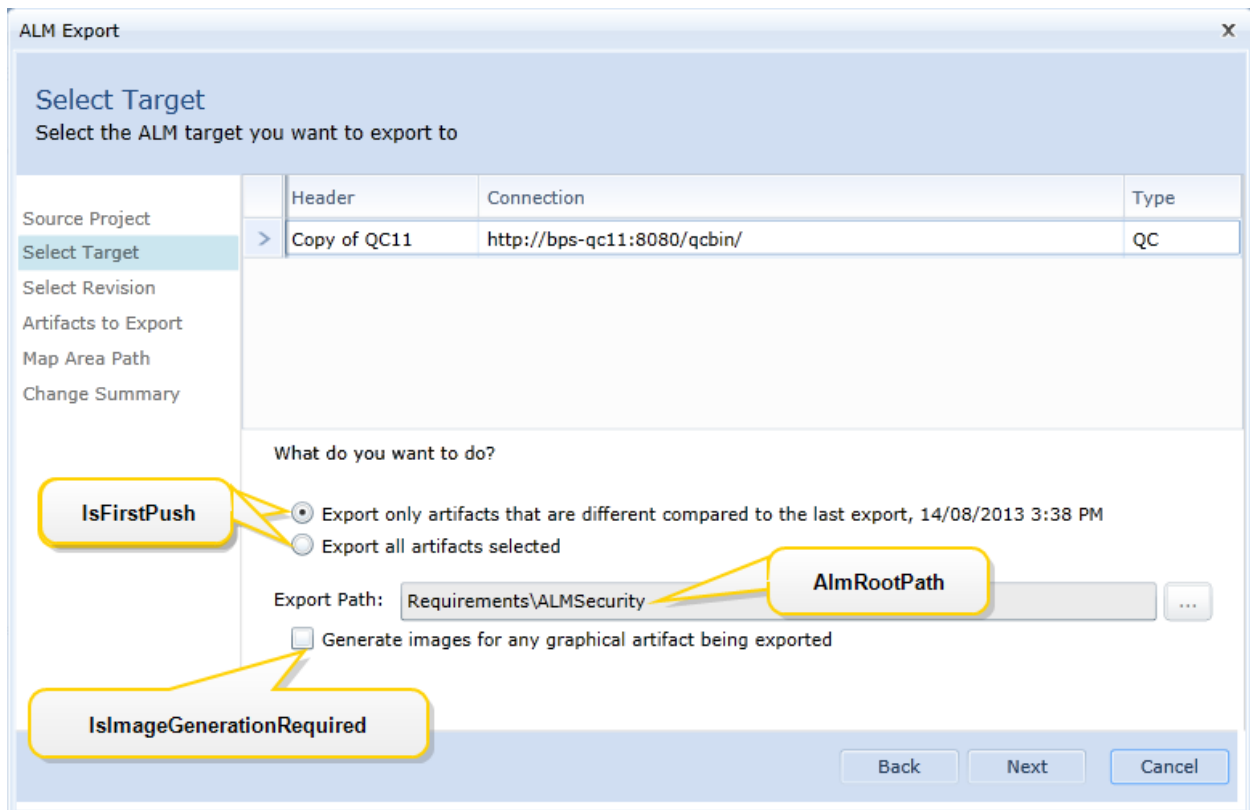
ALM Export

×

Select Target

Select the ALM target you want to export to

Source Project
Select Target
Select Revision
Artifacts to Export
Map Area Path
Change Summary

| | Header | Connection | Type |
|---|---|---|---|
| > | Copy of QC11 | http://bps-qc11:8080/qcbin/ | QC |

What do you want to do?

IsFirstPush

Export only artifacts that are different compared to the last export, 14/08/2013 3:38 PM

Export all artifacts selected

AlmRootPath

Export Path: Requirements\ALMSecurity ...

Generate images for any graphical artifact being exported

IsImageGenerationRequired

Back Next Cancel